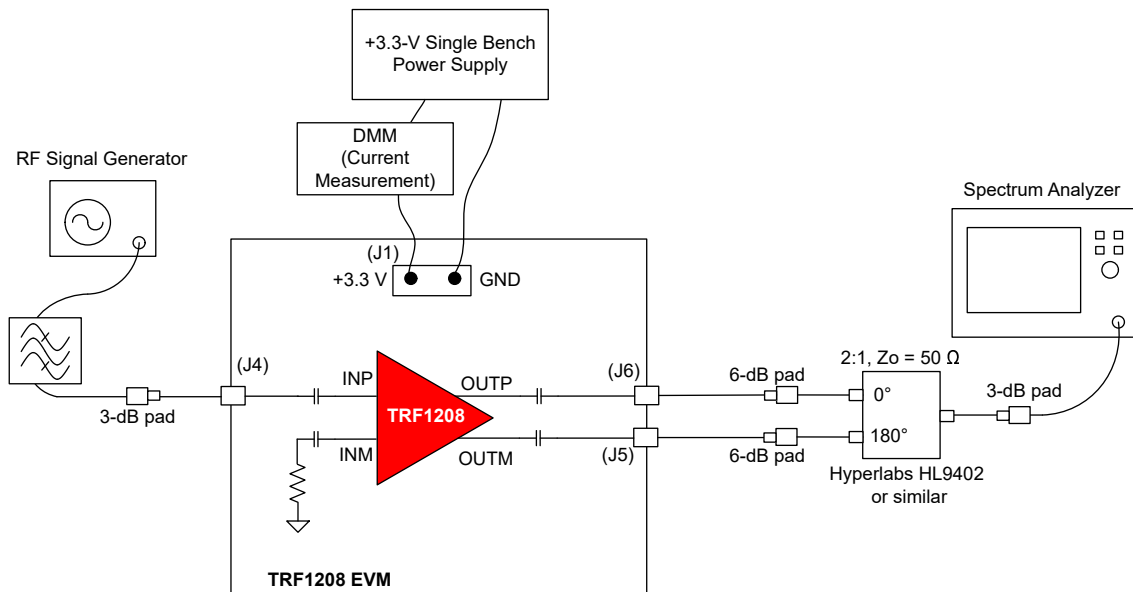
+3.3-V Single Bench Power Supply

DMM (Current Measurement)

RF Signal Generator

Spectrum Analyzer

(J1)

+3.3 V

GND

(J4)

INP

OUTP

(J6)

TRF1208

INM

OUTM

(J5)

3-dB pad

6-dB pad

6-dB pad

2:1, Zo = 50 Ω

0°

180°

3-dB pad

Hyperlabs HL9402 or similar

TRF1208 EVM